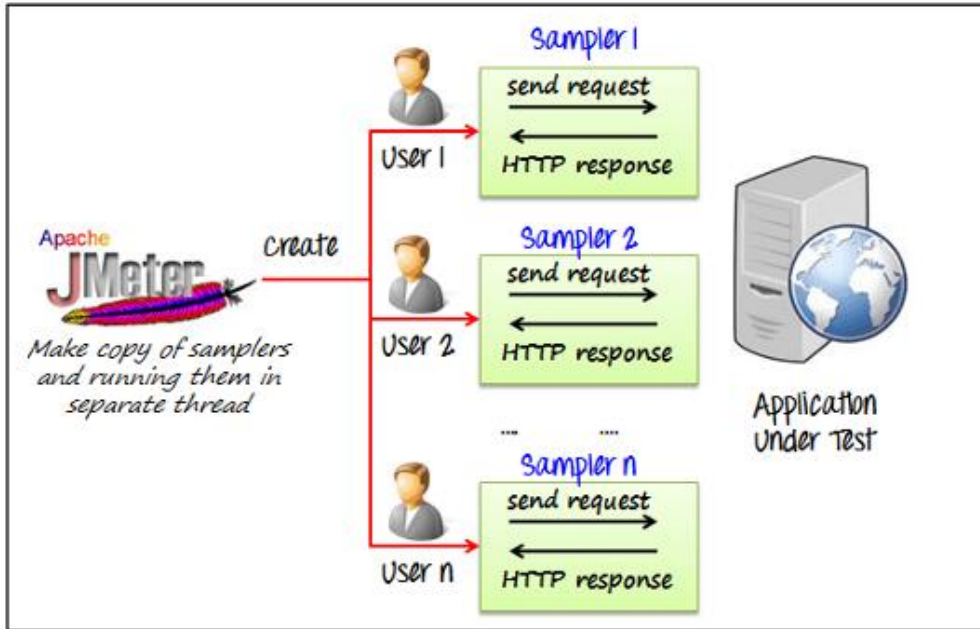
Apache
JMeter

Make copy of samplers and running them in separate thread

Create

Sampler 1
User 1
send request
HTTP response

Sampler 2
User 2
send request
HTTP response

... ...

Sampler n
User n
send request
HTTP response

Application Under Test